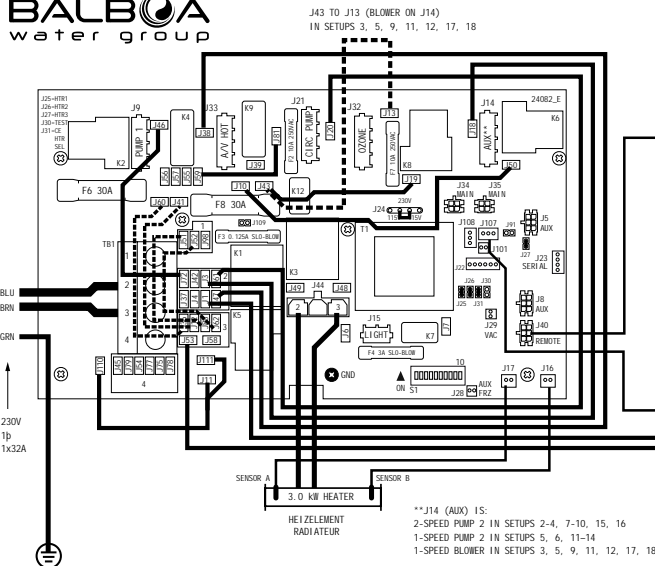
BALBOA
water group

J43 TO J13 (BLOWER ON J14)
IN SETUPS 3, 5, 9, 11, 12, 17, 18

J25=HTR1
J26=HTR2
J27=HTR3
J30=TEST
J31=CE
HTR SEL

J9
J46
PUMP 1
K2
K4
J38
A/V HOT
J33
K9
J39
J81
J21
F2 10A 250VAC
CIRC PUMP
J20
J32
OZONE
J13
F7 10A 250VAC
K8
J19
J14
J18
AUX**
24082_E
K6
J50

F6 30A
J10
J43
K12
F8 30A
J60
J41
J109
F3 0.125A SLO-BLOW
230V
115V
J24
T1
J34 MAIN
J35 MAIN
J108
J107
J91
J101
J5 AUX
J27
J23 SERIAL
J22
J26
J30
J25
J31
J29 VAC
J8 AUX
J40 REMOTE

TB1
1
2
3
4
K1
K3
K5
J49
J44
J48
2
3
J6
J15
LIGHT
J7
K7
F4 3A SLO-BLOW
J53
J111
J58
J11
J110
4
GND
ON
S1
10
J28
AUX FRZ
J17
J16

BLU
BRN
GRN

230V
1þ
1x32A

SENSOR A
SENSOR B
3.0 kW HEATER
HEIZELEMENT
RADIATEUR

**J14 (AUX) IS:
2-SPEED PUMP 2 IN SETUPS 2-4, 7-10, 15, 16
1-SPEED PUMP 2 IN SETUPS 5, 6, 11-14
1-SPEED BLOWER IN SETUPS 3, 5, 9, 11, 12, 17, 18